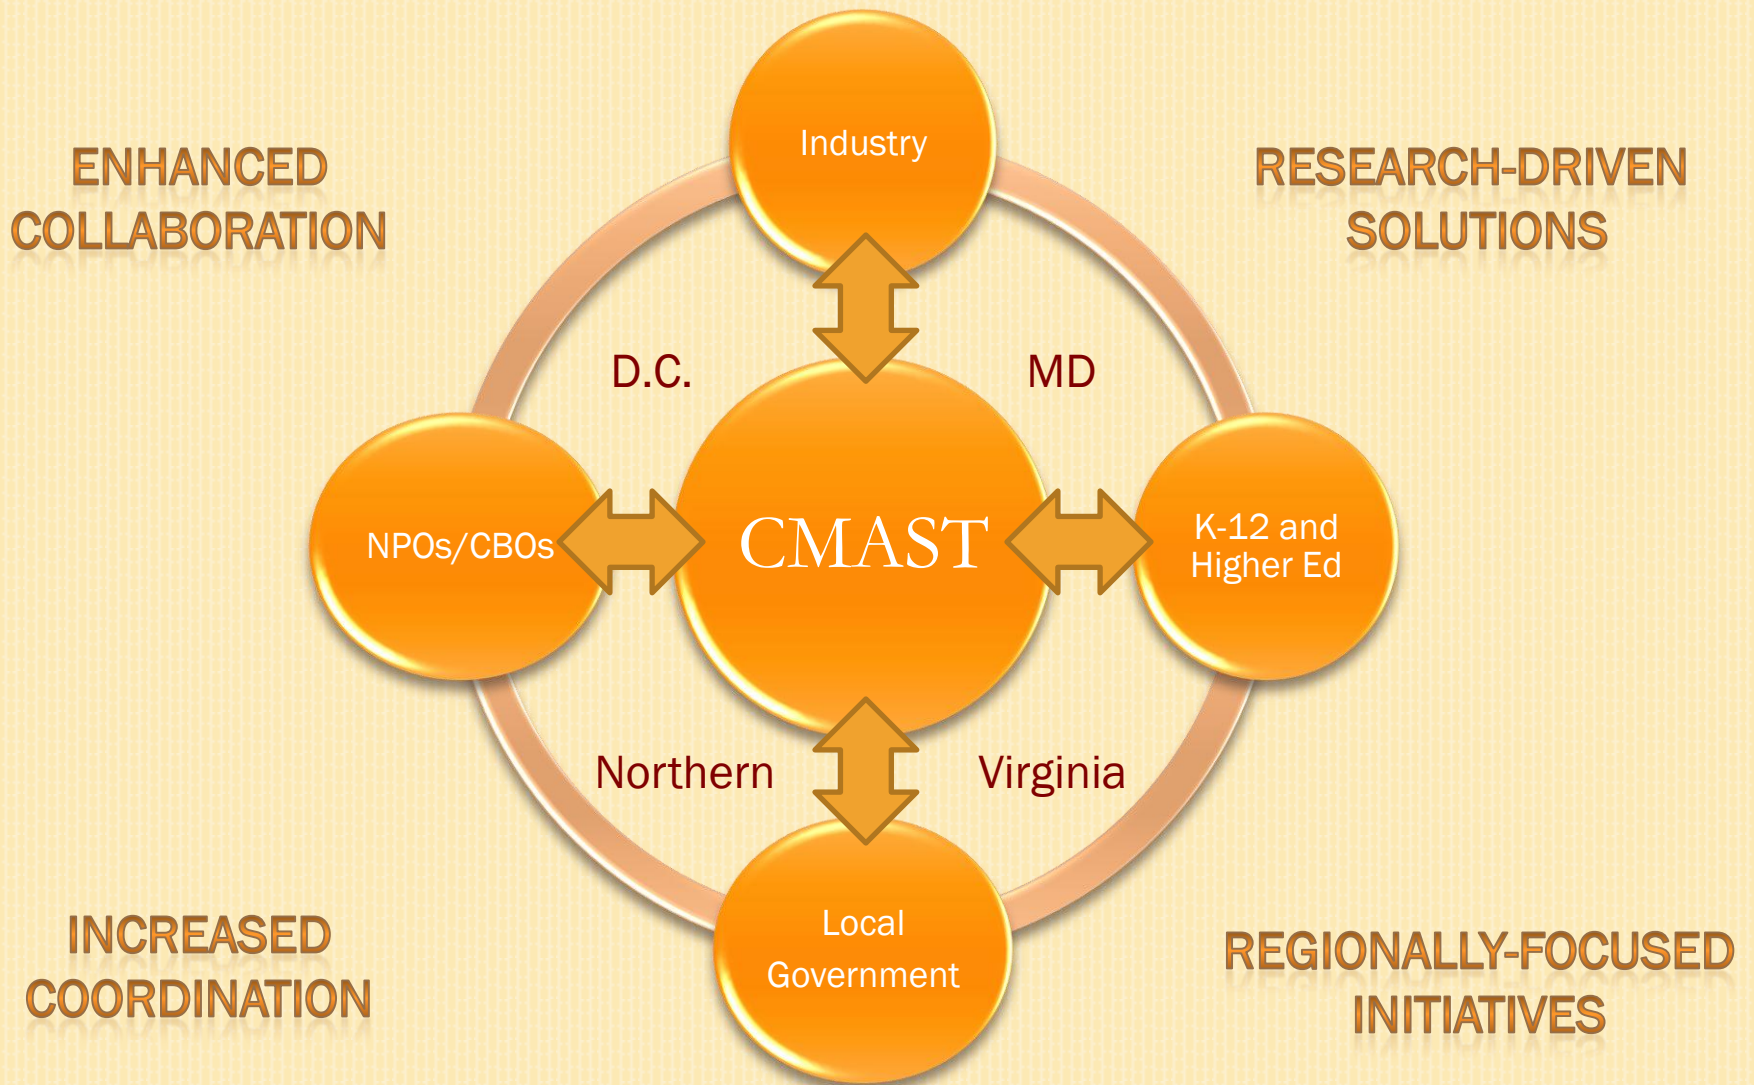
ENHANCED COLLABORATION

Industry

RESEARCH-DRIVEN SOLUTIONS

D.C.

MD

NPOs/CBOs

CMAST

K-12 and Higher Ed

Northern

Virginia

Local Government

INCREASED COORDINATION

REGIONALLY-FOCUSED INITIATIVES